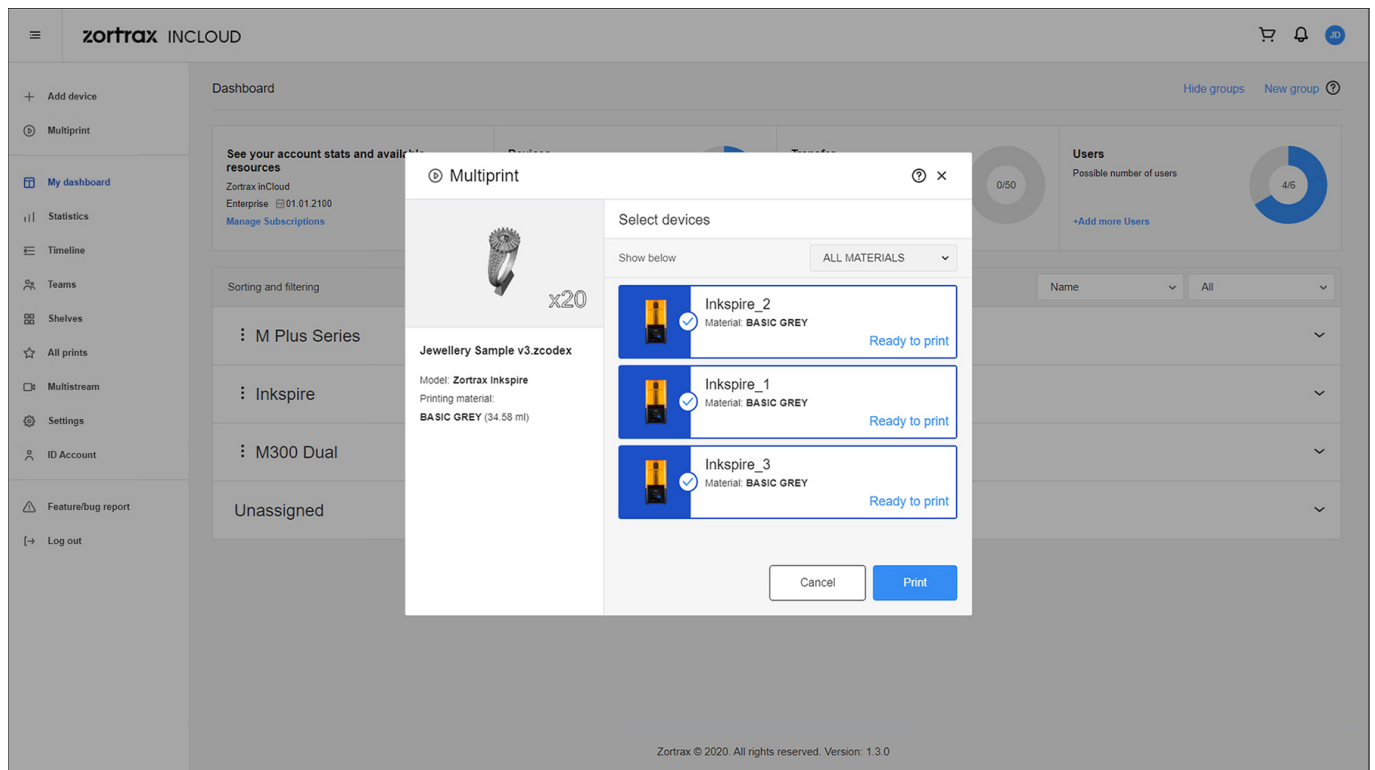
zortrax INCLOUD

JD

Add device
Multiprint
My dashboard
Statistics
Timeline
Teams
Shelves
All prints
Multistream
Settings
ID Account
Feature/bug report
Log out

Dashboard

Hide groups New group

See your account stats and available resources
Zortrax inCloud
Enterprise 01.01.2100
Manage Subscriptions

Devices

Transfer

0/50

Users
Possible number of users
4/6
+Add more Users

Sorting and filtering

Name
All

M Plus Series
Inkspire
M300 Dual
Unassigned

Multiprint

x20

Jewellery Sample v3.zcodex
Model: Zortrax Inkspire
Printing material:
BASIC GREY (34.58 ml)

Select devices
Show below
ALL MATERIALS

Inkspire_2
Material: BASIC GREY
Ready to print

Inkspire_1
Material: BASIC GREY
Ready to print

Inkspire_3
Material: BASIC GREY
Ready to print

Cancel
Print

Zortrax © 2020. All rights reserved. Version: 1.3.0